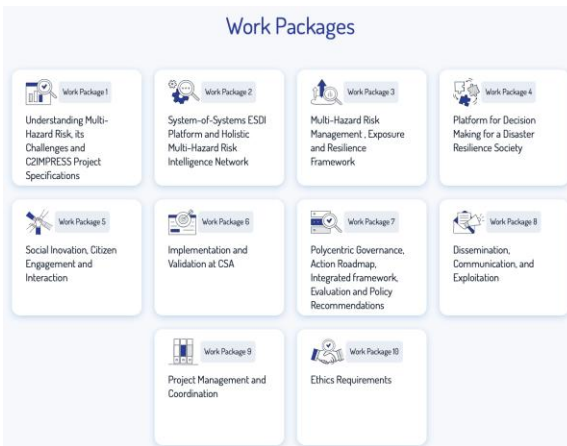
Work Packages

Work Package 1
Understanding Multi-Hazard Risk, its Challenges and C2IMPRESS Project Specifications

Work Package 2
System-of-Systems ESDI Platform and Holistic Multi-Hazard Risk Intelligence Network

Work Package 3
Multi-Hazard Risk Management , Exposure and Resilience Framework

Work Package 4
Platform for Decision Making for a Disaster Resilience Society

Work Package 5
Social Inovation, Citizen Engagement and Interaction

Work Package 6
Implementation and Validation at CSA

Work Package 7
Polycentric Governance, Action Roadmap, Integrated framework, Evaluation and Policy Recommendations

Work Package 8
Dissemination, Communication, and Exploitation

Work Package 9
Project Management and Coordination

Work Package 10
Ethics Requirements